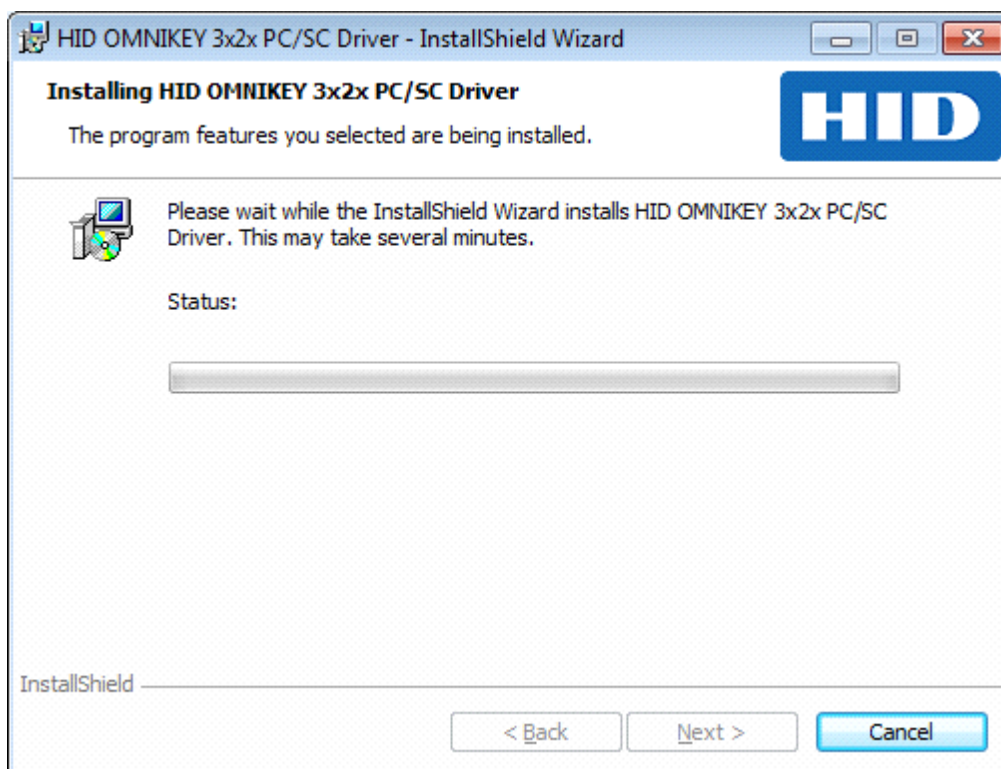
HID OMNIKEY 3x2x PC/SC Driver - InstallShield Wizard

Installing HID OMNIKEY 3x2x PC/SC Driver

The program features you selected are being installed.

HID

Please wait while the InstallShield Wizard installs HID OMNIKEY 3x2x PC/SC Driver. This may take several minutes.

Status:

InstallShield

< Back

Next >

Cancel